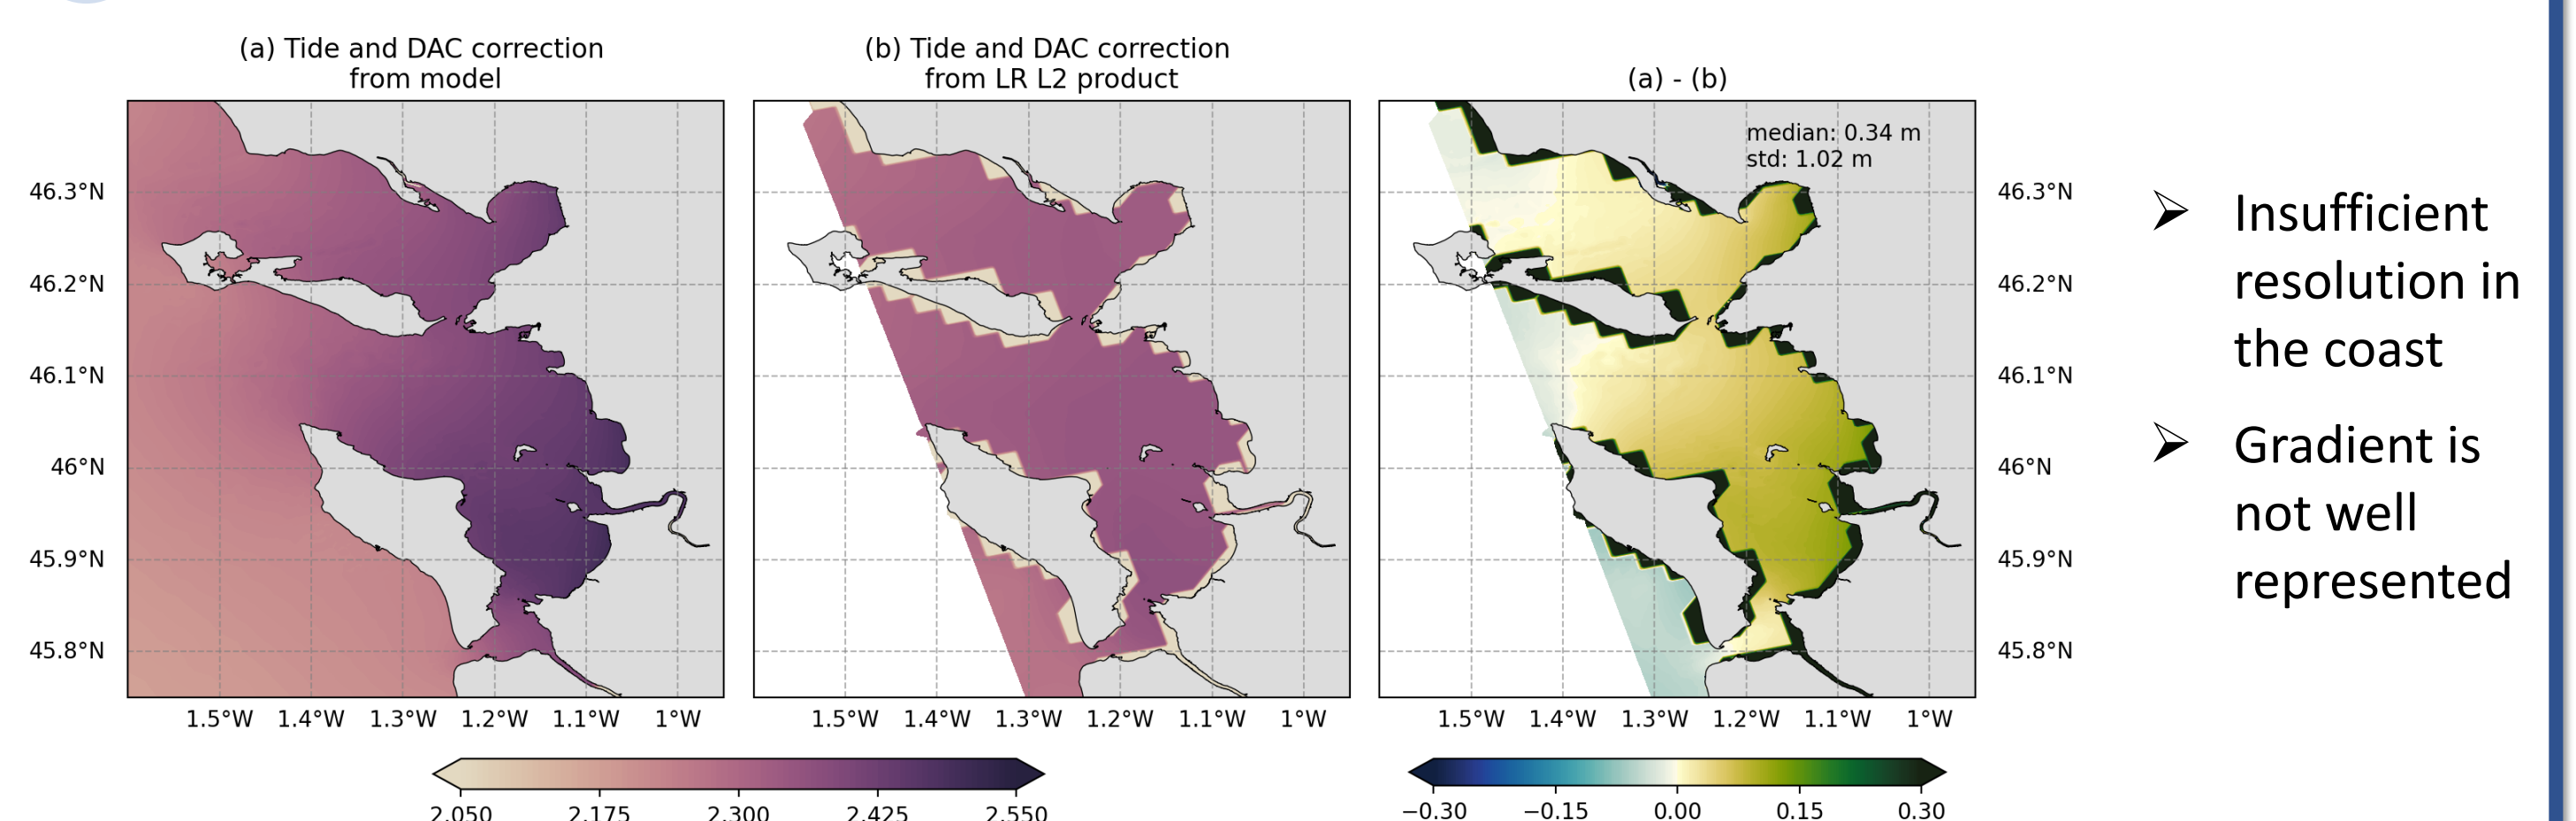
(a) Tide and DAC correction from model

(b) Tide and DAC correction from LR L2 product

(a) - (b)

median: 0.34 m
std: 1.02 m

46.3°N
46.2°N
46.1°N
46°N
45.9°N
45.8°N

1.5°W 1.4°W 1.3°W 1.2°W 1.1°W 1°W

1.5°W 1.4°W 1.3°W 1.2°W 1.1°W 1°W

1.5°W 1.4°W 1.3°W 1.2°W 1.1°W 1°W

46.3°N
46.2°N
46.1°N
46°N
45.9°N
45.8°N

2.050 2.175 2.300 2.425 2.550

−0.30 −0.15 0.00 0.15 0.30

➢ Insufficient resolution in the coast

➢ Gradient is not well represented